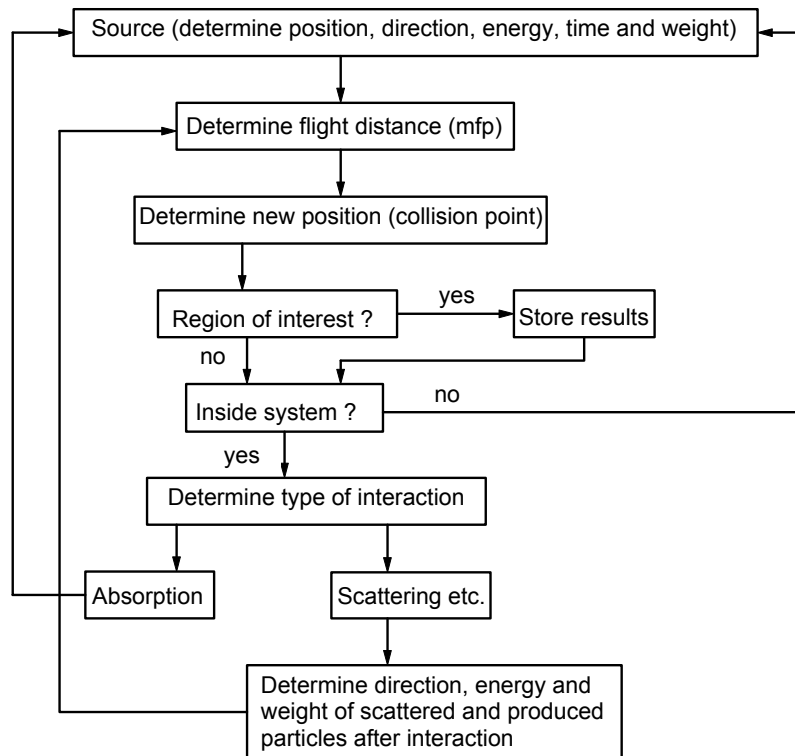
Source (determine position, direction, energy, time and weight)

Determine flight distance (mfp)

Determine new position (collision point)

Region of interest ?

yes

Store results

no

Inside system ?

no

yes

Determine type of interaction

Absorption

Scattering etc.

Determine direction, energy and weight of scattered and produced particles after interaction